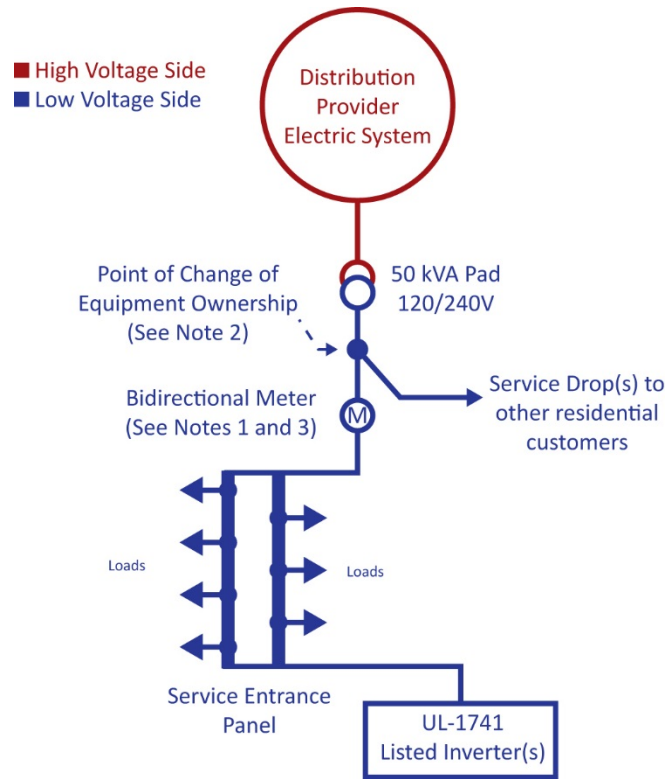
High Voltage Side
Low Voltage Side

Distribution Provider Electric System

Point of Change of Equipment Ownership (See Note 2)

50 kVA Pad 120/240V

Bidirectional Meter (See Notes 1 and 3)

M

Service Drop(s) to other residential customers

Loads

Loads

Service Entrance Panel

UL-1741 Listed Inverter(s)